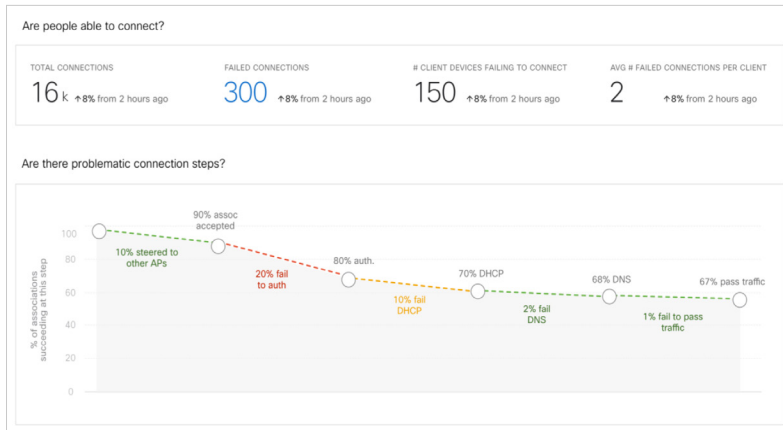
Are people able to connect?

TOTAL CONNECTIONS
16 k ↑8% from 2 hours ago

FAILED CONNECTIONS
300 ↑8% from 2 hours ago

# CLIENT DEVICES FAILING TO CONNECT
150 ↑8% from 2 hours ago

AVG # FAILED CONNECTIONS PER CLIENT
2 ↑8% from 2 hours ago

Are there problematic connection steps?

% of associations succeeding at this step

100
80
60
40
20
0

90% assoc accepted
10% steered to other APs
20% fail to auth
80% auth.
10% fail DHCP
70% DHCP
2% fail DNS
68% DNS
1% fail to pass traffic
67% pass traffic